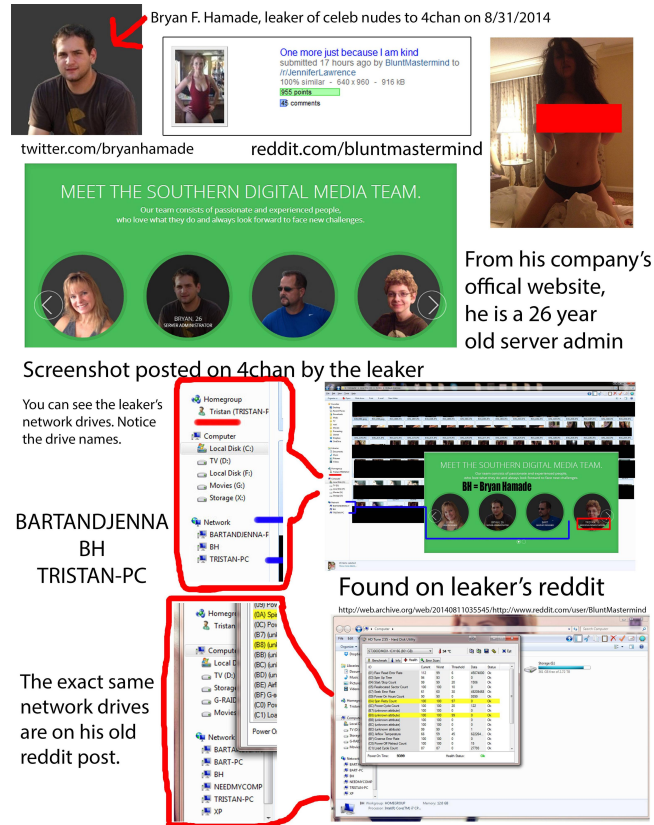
Bryan F. Hamade, leaker of celeb nudes to 4chan on 8/31/2014

One more just because I am kind
submitted 17 hours ago by BluntMastermind to /r/JenniferLawrence
100% similar - 640 x 960 - 916 kB
955 points
45 comments

twitter.com/bryanhamade

reddit.com/bluntmastermind

MEET THE SOUTHERN DIGITAL MEDIA TEAM.
Our team consists of passionate and experienced people, who love what they do and always look forward to face new challenges.

BRYAN, 26
SERVER ADMINISTRATOR

From his company's offical website, he is a 26 year old server admin

Screenshot posted on 4chan by the leaker

You can see the leaker's network drives. Notice the drive names.

Homegroup
Tristan (TRISTAN-P
Computer
Local Disk (C:)
TV (D:)
Local Disk (F:)
Movies (G:)
Storage (X:)
Network
BARTANDJENNA-P
BH
TRISTAN-PC

MEET THE SOUTHERN DIGITAL MEDIA TEAM.
BH = Bryan Hamade

BARTANDJENNA
BH
TRISTAN-PC

Found on leaker's reddit

http://web.archive.org/web/20140811035545/http://www.reddit.com/user/BluntMastermind

Homegroup
Tristan
Computer
Local D
TV (D:)
Storage
G-RAID
Movies
Network
BARTA
BART-PC
BH
NEEDMYCOMP
TRISTAN-PC
XP

The exact same network drives are on his old reddit post.

Power On